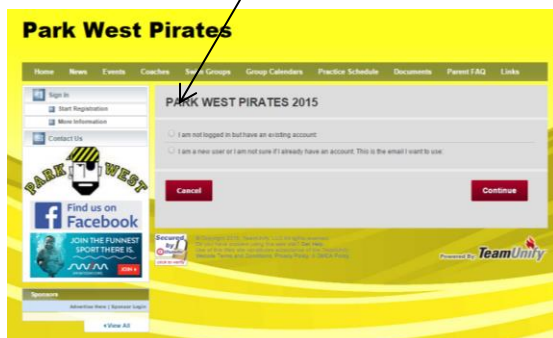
Park West Pirates

Home News Events Coaches Swim Groups Group Calendars Practice Schedule Documents Parent FAQ Links

Sign In
Start Registration
More Information

Contact Us

PARK WEST

Find us on Facebook

JOIN THE FUNNEST SPORT THERE IS. JOIN

Sponsors
Advertise Here | Sponsor Login
View All

PARK WEST PIRATES 2015

I am not logged in but have an existing account:

I am a new user or I am not sure if I already have an account. This is the email I want to use:

Cancel

Continue

Secured by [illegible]

©Copyright 2015 TeamUnify, LLC All rights reserved. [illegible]

Powered By TeamUnify